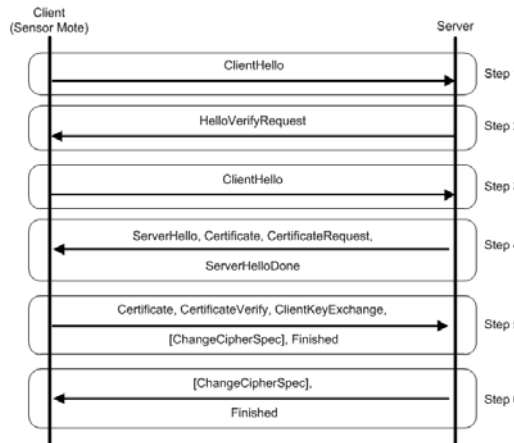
Client
(Sensor Mote)

Server

ClientHello

Step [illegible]

HelloVerifyRequest

Step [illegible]

ClientHello

Step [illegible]

ServerHello, Certificate, CertificateRequest,

ServerHelloDone

Step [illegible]

Certificate, CertificateVerify, ClientKeyExchange,

[ChangeCipherSpec], Finished

Step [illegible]

[ChangeCipherSpec],

Finished

Step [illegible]